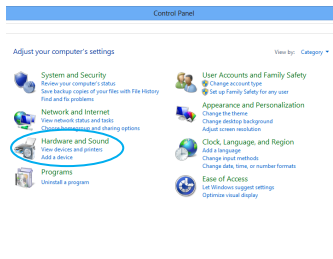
Control Panel

Adjust your computer's settings

View by: Category ▾

System and Security
Review your computer's status
Save backup copies of your files with File History
Find and fix problems

Network and Internet
View network status and tasks
Choose homegroup and sharing options

Hardware and Sound
View devices and printers
Add a device

Programs
Uninstall a program

User Accounts and Family Safety
Change account type
Set up Family Safety for any user

Appearance and Personalization
Change the theme
Change desktop background
Adjust screen resolution

Clock, Language, and Region
Add a language
Change input methods
Change date, time, or number formats

Ease of Access
Let Windows suggest settings
Optimize visual display